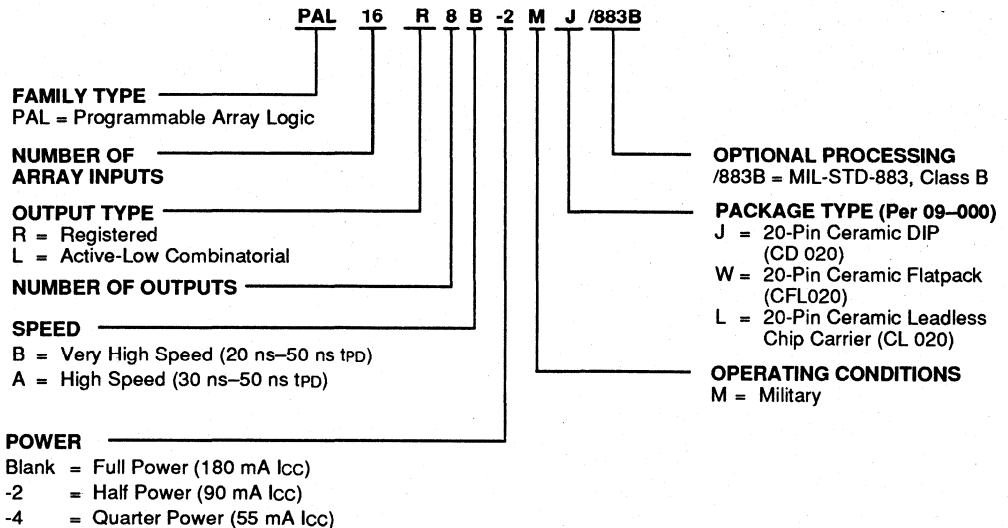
PAL 16 R 8 B -2 M J /883B

FAMILY TYPE
PAL = Programmable Array Logic

NUMBER OF ARRAY INPUTS

OUTPUT TYPE
R = Registered
L = Active-Low Combinatorial

NUMBER OF OUTPUTS

SPEED
B = Very High Speed (20 ns–50 ns $t_{PD}$)
A = High Speed (30 ns–50 ns $t_{PD}$)

POWER
Blank = Full Power (180 mA $I_{CC}$)
-2 = Half Power (90 mA $I_{CC}$)
-4 = Quarter Power (55 mA $I_{CC}$)

OPTIONAL PROCESSING
/883B = MIL-STD-883, Class B

PACKAGE TYPE (Per 09–000)
J = 20-Pin Ceramic DIP (CD 020)
W = 20-Pin Ceramic Flatpack (CFL020)
L = 20-Pin Ceramic Leadless Chip Carrier (CL 020)

OPERATING CONDITIONS
M = Military